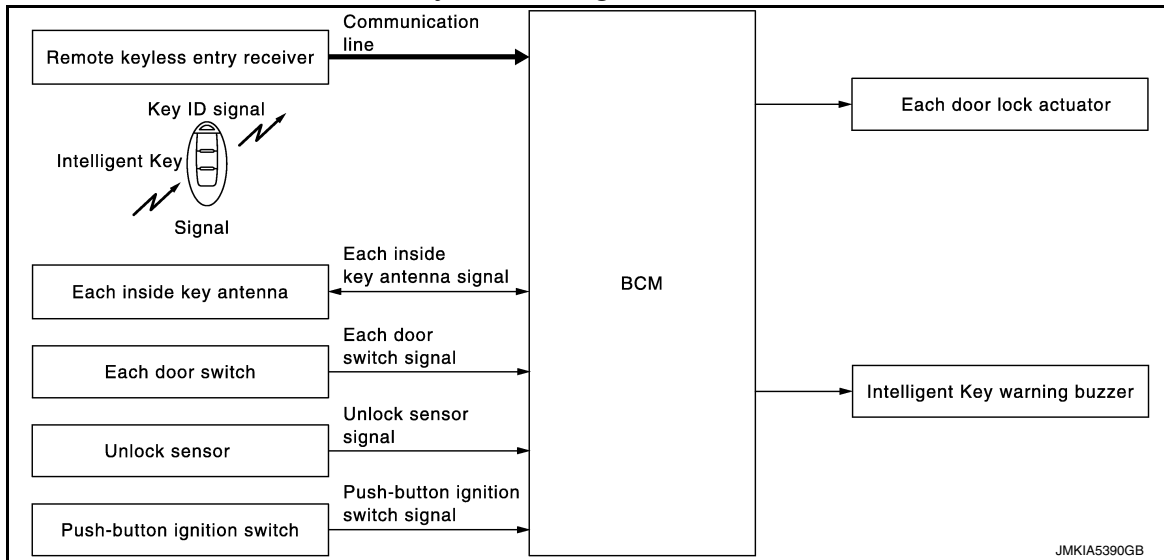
Remote keyless entry receiver

Communication line

Key ID signal

Intelligent Key

Signal

Each inside key antenna

Each inside key antenna signal

Each door switch

Each door switch signal

Unlock sensor

Unlock sensor signal

Push-button ignition switch

Push-button ignition switch signal

BCM

Each door lock actuator

Intelligent Key warning buzzer

JMKIA5390GB